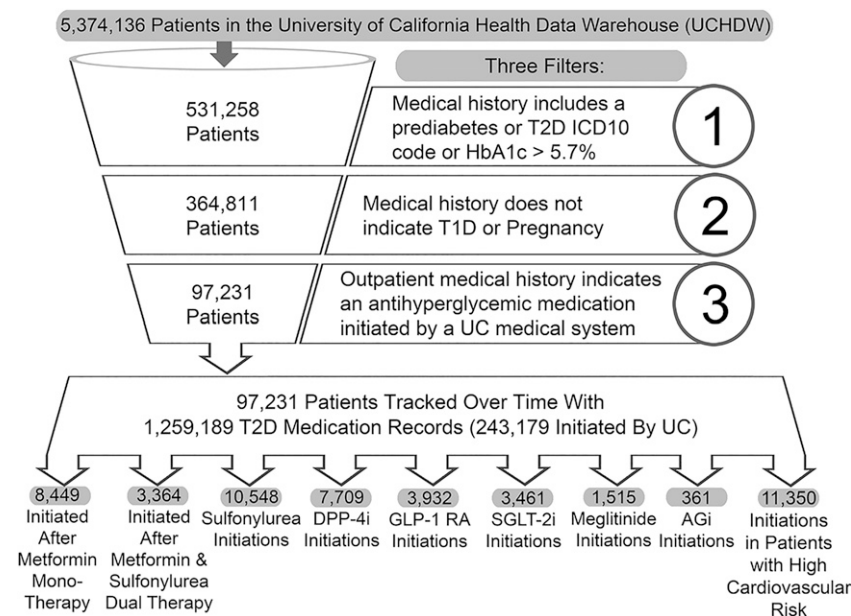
5,374,136 Patients in the University of California Health Data Warehouse (UCHDW)

Three Filters:

531,258 Patients

Medical history includes a prediabetes or T2D ICD10 code or HbA1c > 5.7%

1

364,811 Patients

Medical history does not indicate T1D or Pregnancy

2

97,231 Patients

Outpatient medical history indicates an antihyperglycemic medication initiated by a UC medical system

3

97,231 Patients Tracked Over Time With 1,259,189 T2D Medication Records (243,179 Initiated By UC)

8,449 Initiated After Metformin Mono-Therapy

3,364 Initiated After Metformin & Sulfonylurea Dual Therapy

10,548 Sulfonylurea Initiations

7,709 DPP-4i Initiations

3,932 GLP-1 RA Initiations

3,461 SGLT-2i Initiations

1,515 Meglitinide Initiations

361 AGi Initiations

11,350 Initiations in Patients with High Cardiovascular Risk